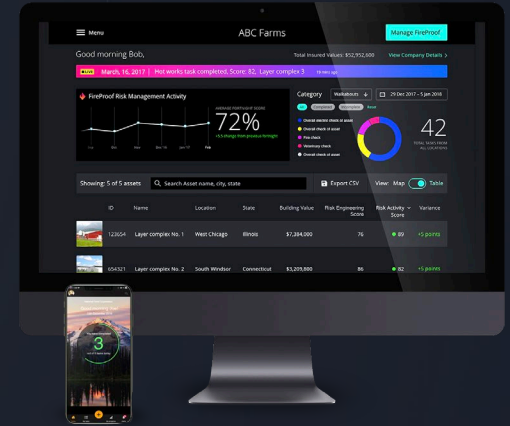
Menu

ABC Farms

Manage FireProof

Good morning Bob,

Total Insured Values: $52,952,600

View Company Details >

LIVE

March, 16, 2017 | Hot works task completed. Score: 82. Layer complex 3

FireProof Risk Management Activity

72%

Category

Walkabouts

29 Dec 2017 - 5 Jan 2018

Overall standard check of asset

Overall check of asset

Fire check

Veterinary check

Overall check of asset

42

Showing: 5 of 5 assets

Search Asset name, city, state

Export CSV

View: Map Table

| | ID | Name | Location | State | Building Value | Risk Engineering Score | Risk Activity Score | Variance |
|---|---|---|---|---|---|---|---|---|
| | 123654 | Layer complex No. 1 | West Chicago | Illinois | $7,284,000 | 76 | 89 | +5 points |
| | 654321 | Layer complex No. 2 | South Windsor | Connecticut | $3,209,800 | 86 | 82 | +5 points |

3